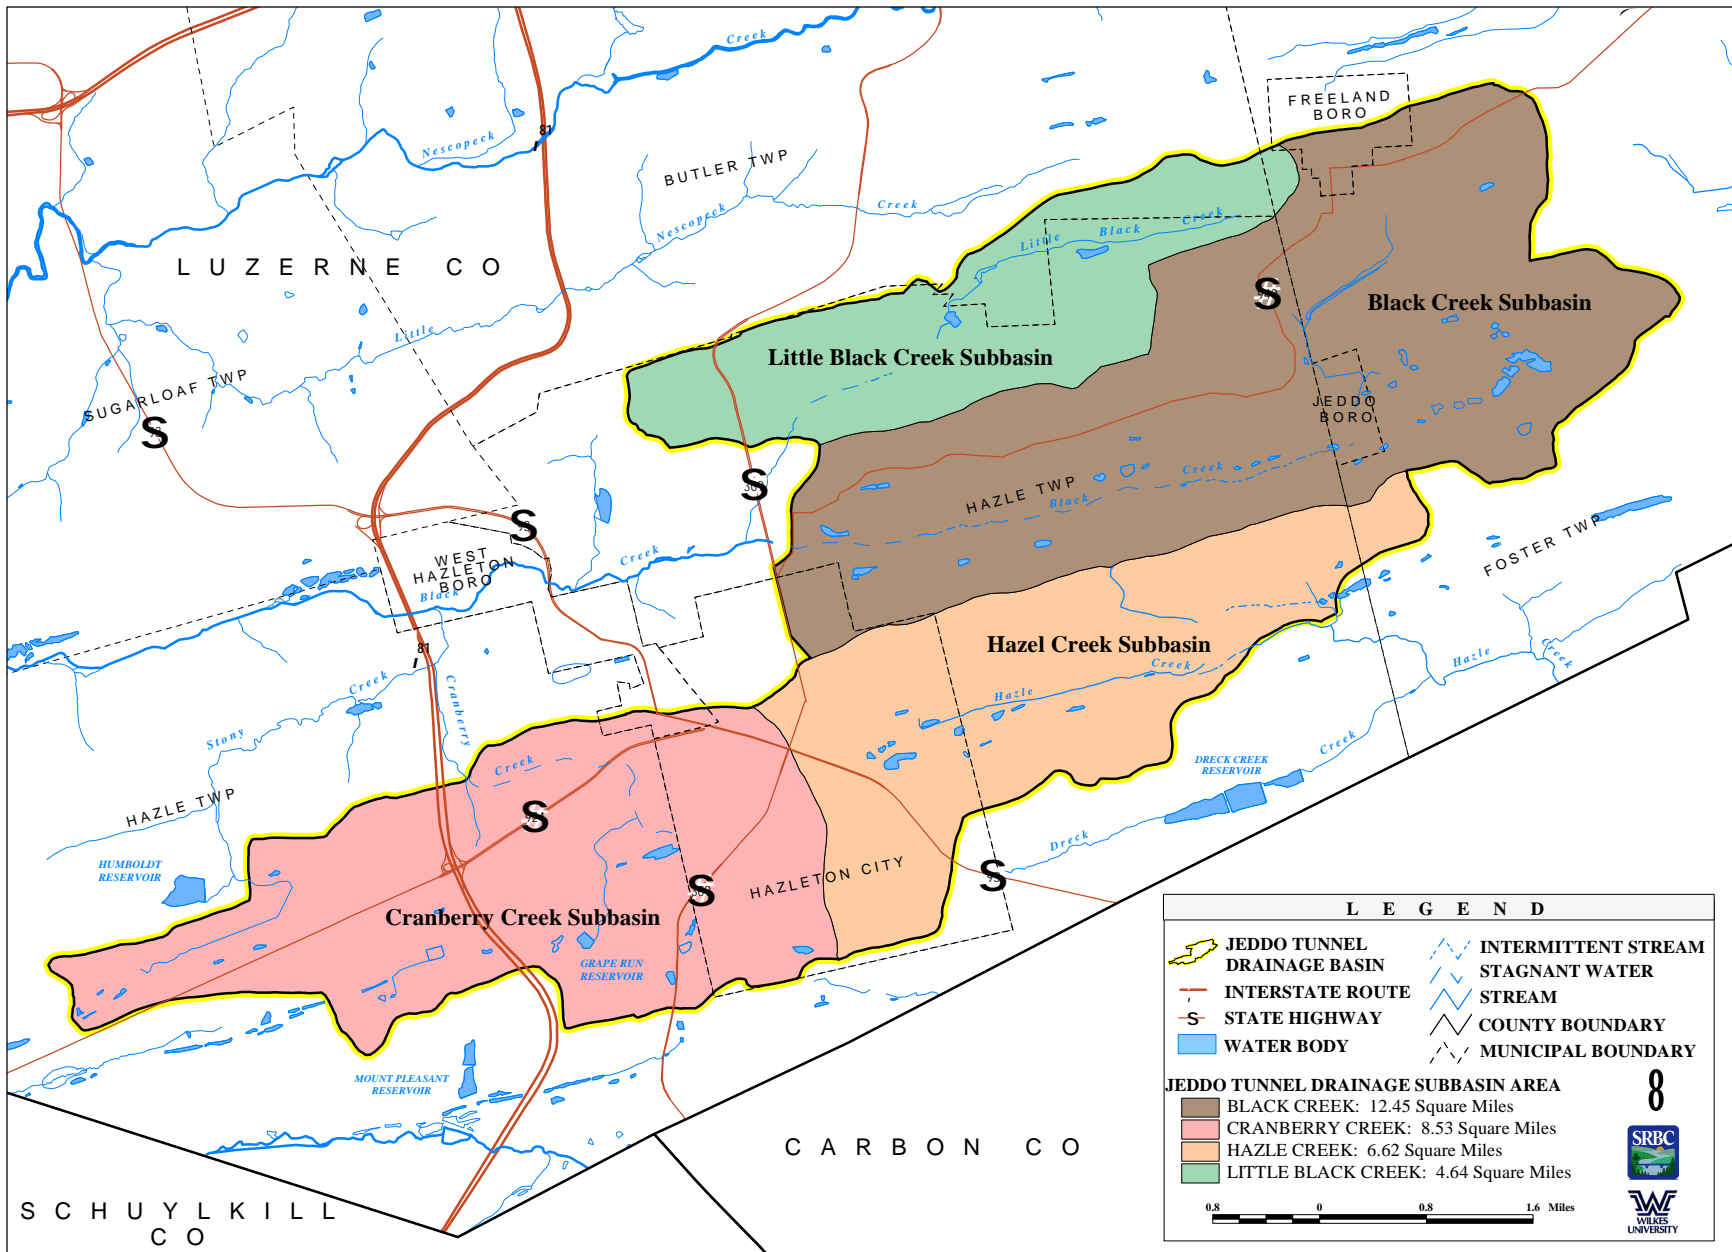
Creek
Nescopeck
81
BUTLER TWP
FREELAND BORO
Creek
Nescopeck
Little Black Creek
LUZERNE CO
Little
Black Creek Subbasin
Little Black Creek Subbasin
SUGARLOAF TWP
S
JEDDO BORO
S
HAZLE TWP
Creek
Black
S
WEST HAZLETON BORO
Black
Creek
FOSTER TWP
81
Cranberry
Hazel Creek Subbasin
Creek
Creek
Hazle
Hazle
Creek
Stony
Creek
DRECK CREEK RESERVOIR
Creek
HAZLE TWP
S
HUMBOLDT RESERVOIR
S
HAZLETON CITY
S
Dreck
Cranberry Creek Subbasin
GRAPE RUN RESERVOIR
MOUNT PLEASANT RESERVOIR
CARBON CO
SCHUYLKILL CO

LEGEND
JEDDO TUNNEL DRAINAGE BASIN
INTERSTATE ROUTE
STATE HIGHWAY
WATER BODY
INTERMITTENT STREAM
STAGNANT WATER
STREAM
COUNTY BOUNDARY
MUNICIPAL BOUNDARY
JEDDO TUNNEL DRAINAGE SUBBASIN AREA
BLACK CREEK: 12.45 Square Miles
CRANBERRY CREEK: 8.53 Square Miles
HAZLE CREEK: 6.62 Square Miles
LITTLE BLACK CREEK: 4.64 Square Miles
8
0.8 0 0.8 1.6 Miles
SRBC
WILKES UNIVERSITY